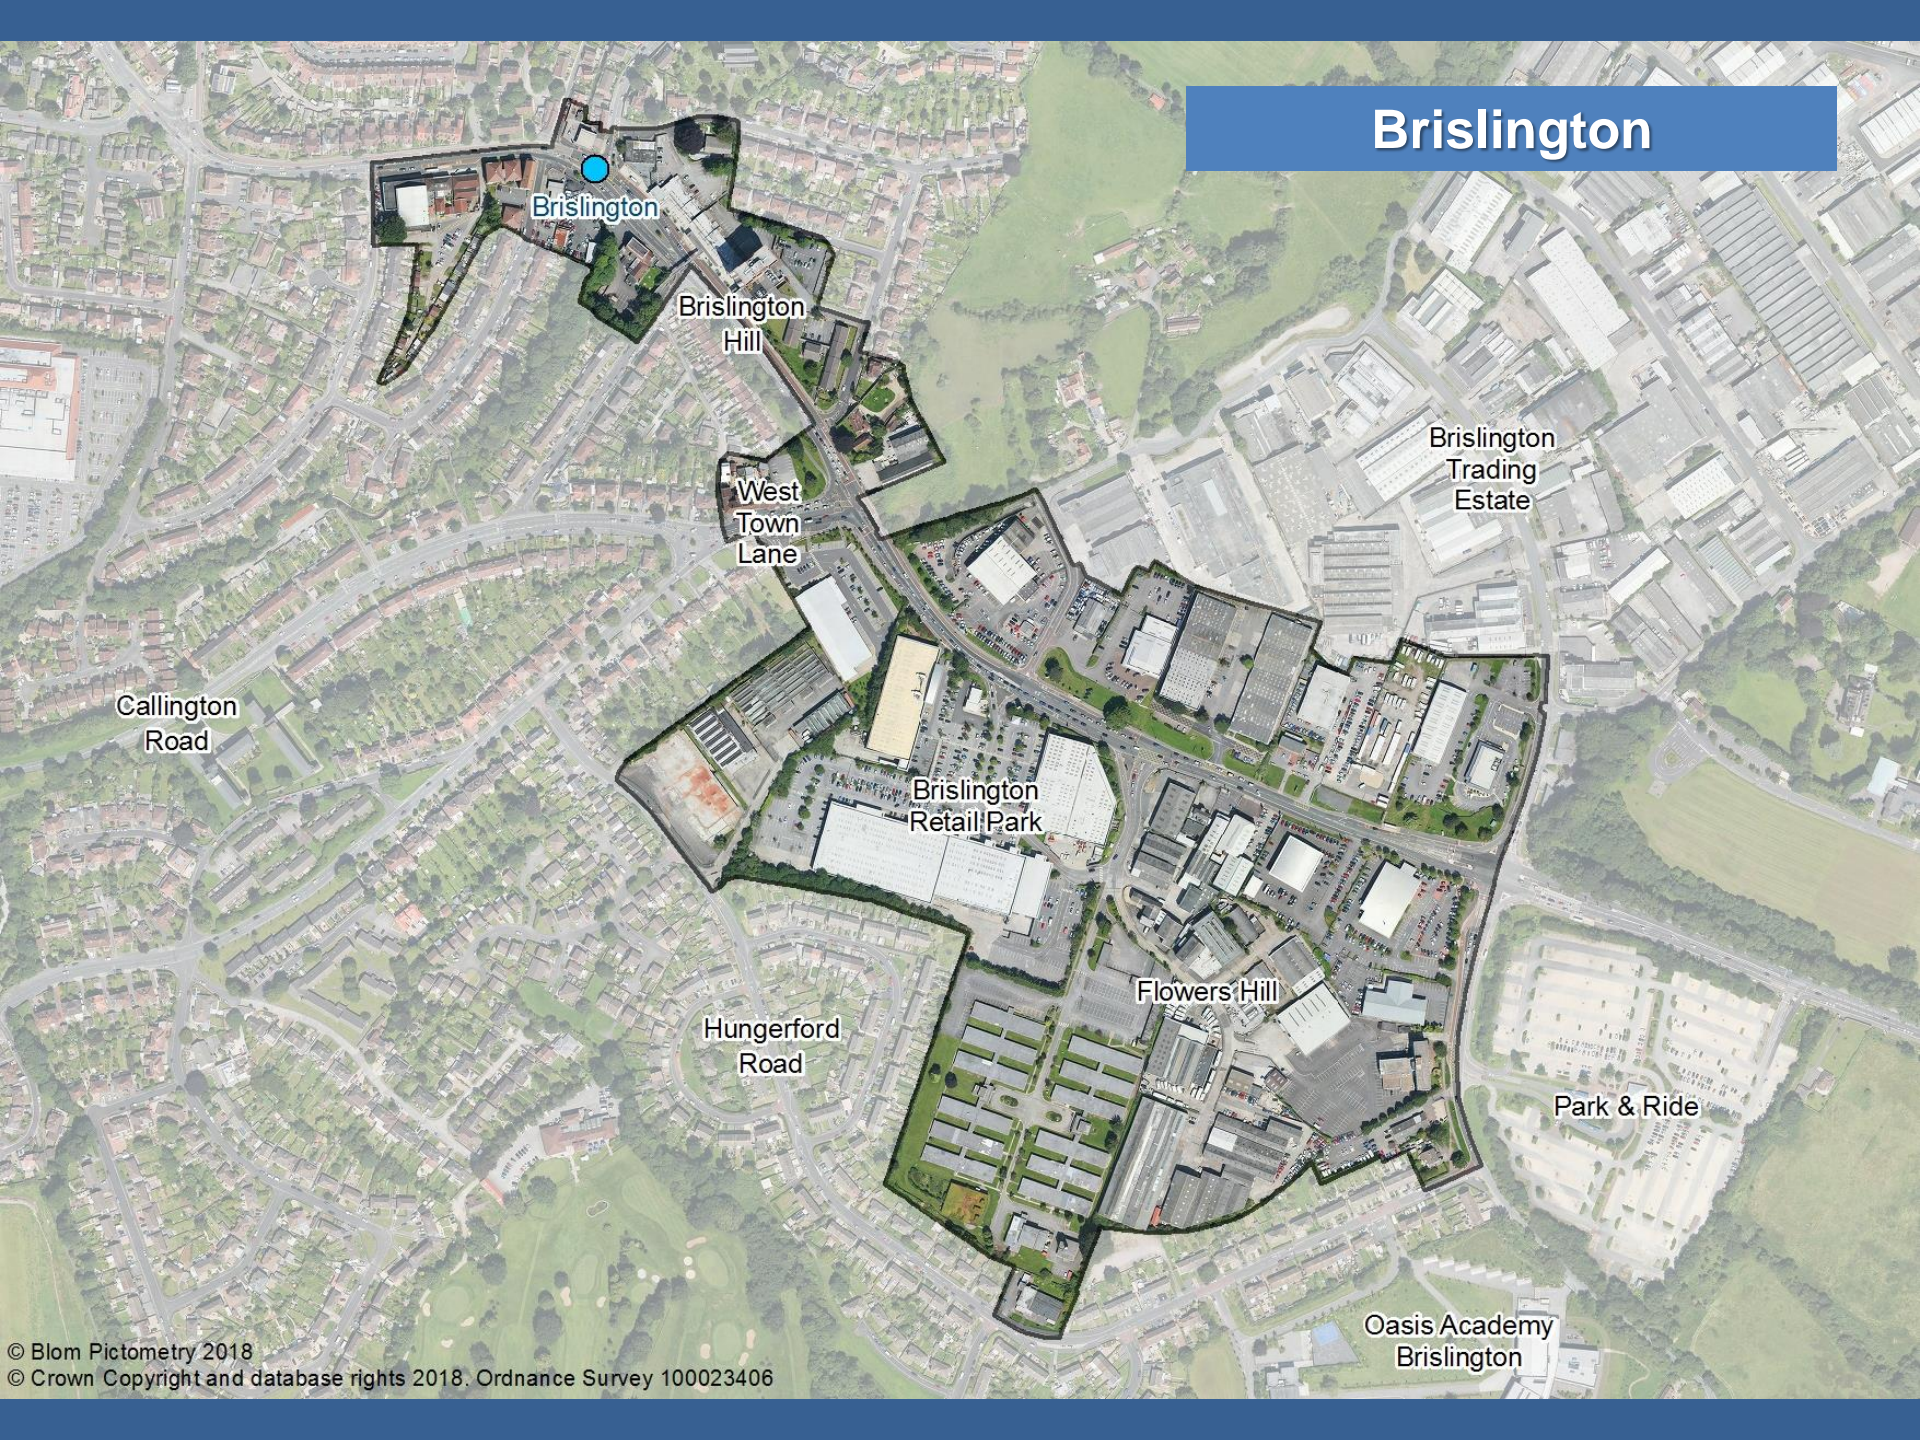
Brislington

Brislington

Brislington Hill

West Town Lane

Brislington Trading Estate

Callington Road

Brislington Retail Park

Flowers Hill

Hungerford Road

Park & Ride

Oasis Academy Brislington

© Blom Pictometry 2018
© Crown Copyright and database rights 2018. Ordnance Survey 100023406